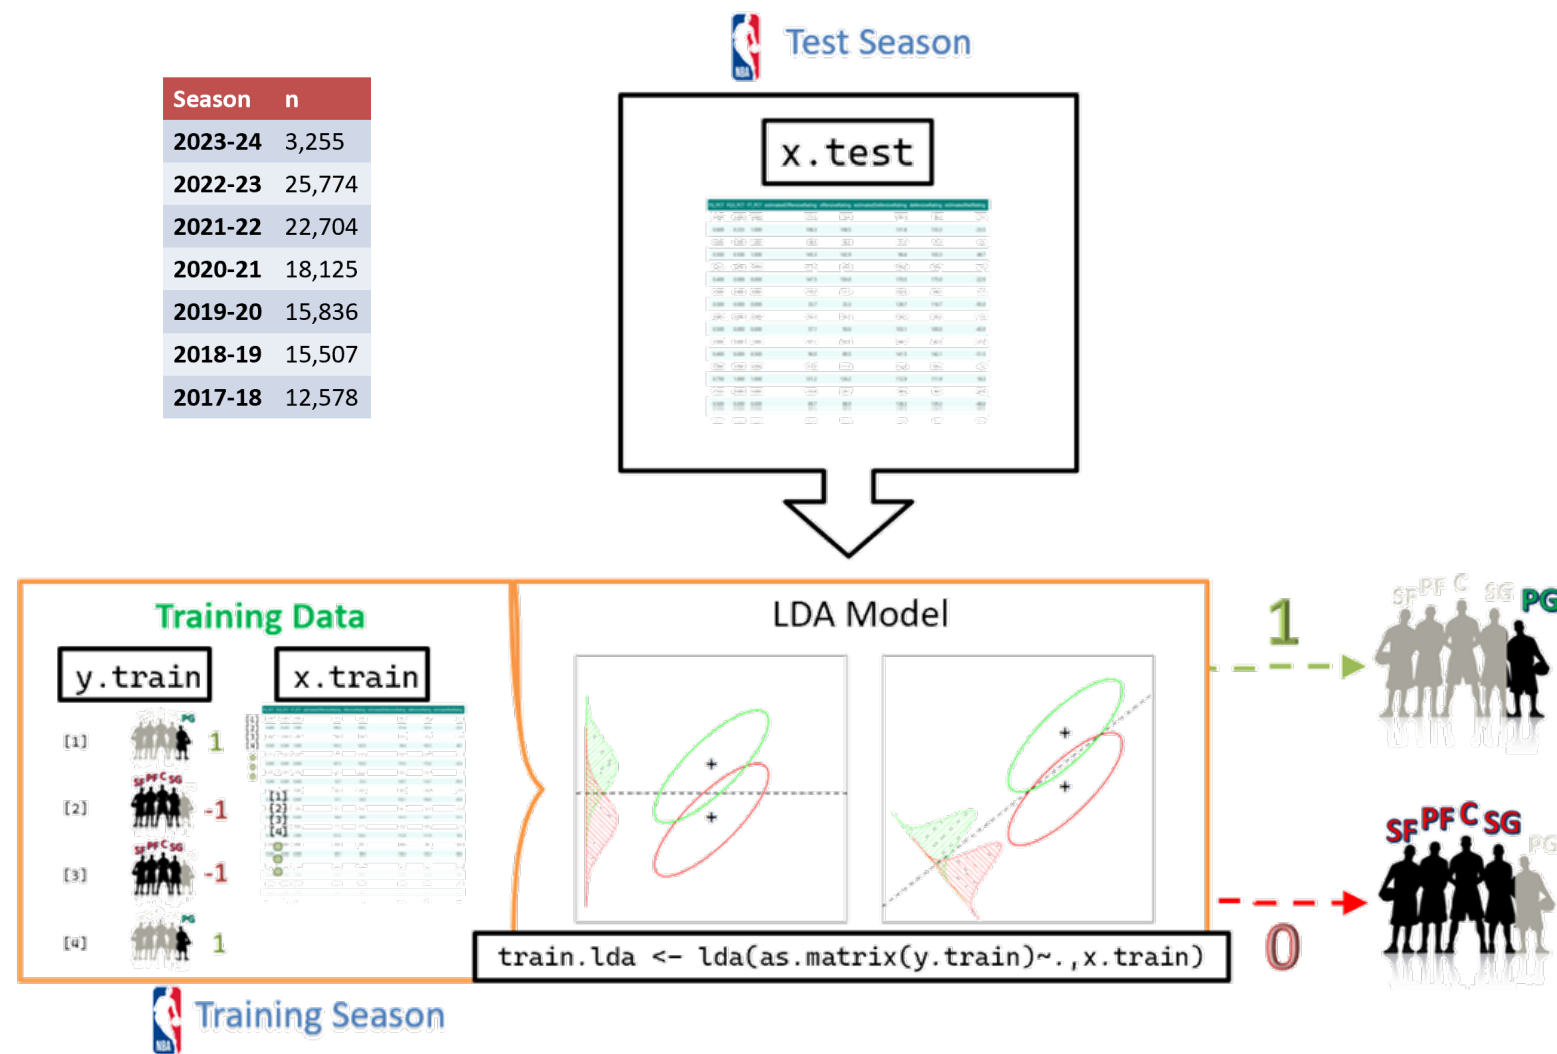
Test Season

| Season | n |
|---|---|
| 2023-24 | 3,255 |
| 2022-23 | 25,774 |
| 2021-22 | 22,704 |
| 2020-21 | 18,125 |
| 2019-20 | 15,836 |
| 2018-19 | 15,507 |
| 2017-18 | 12,578 |

x.test

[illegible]

Training Data

y.train

x.train

[1] PG 1
[2] SF PF C SG -1
[3] SF PF C SG -1
[4] PG 1

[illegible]

LDA Model

train.lda <- lda(as.matrix(y.train)~.,x.train)

1

SF PF C SG PG

0

SF PF C SG PG

Training Season